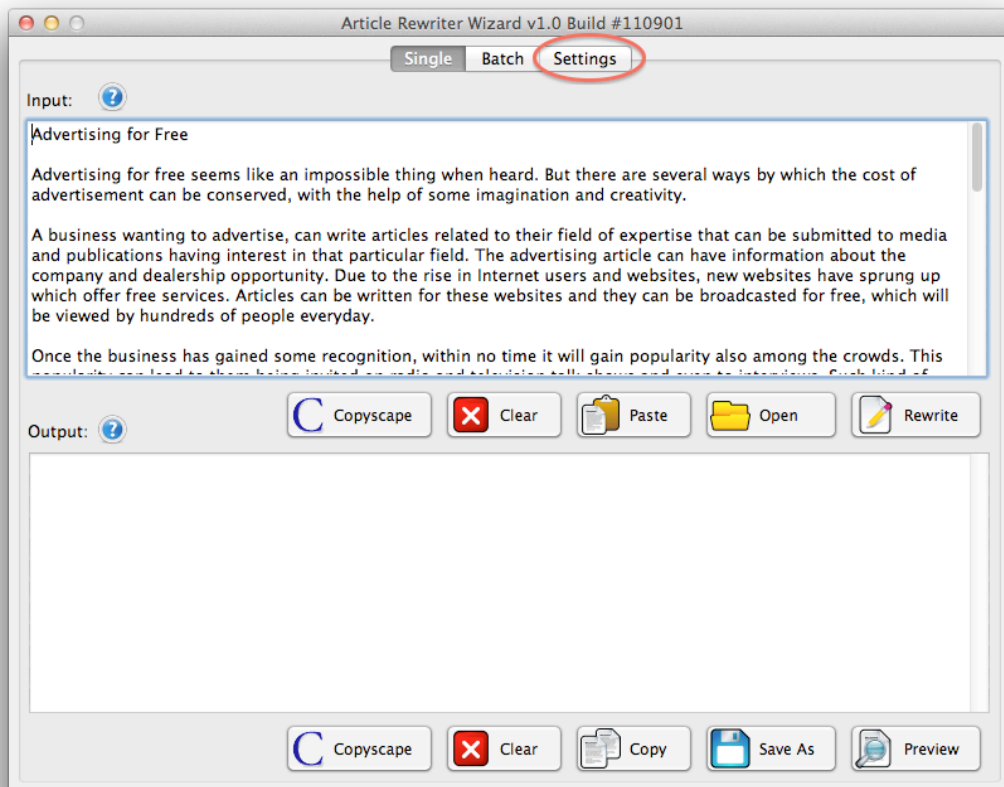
Article Rewriter Wizard v1.0 Build #110901

Single Batch Settings

Input:

Advertising for Free

Advertising for free seems like an impossible thing when heard. But there are several ways by which the cost of advertisement can be conserved, with the help of some imagination and creativity.

A business wanting to advertise, can write articles related to their field of expertise that can be submitted to media and publications having interest in that particular field. The advertising article can have information about the company and dealership opportunity. Due to the rise in Internet users and websites, new websites have sprung up which offer free services. Articles can be written for these websites and they can be broadcasted for free, which will be viewed by hundreds of people everyday.

Once the business has gained some recognition, within no time it will gain popularity also among the crowds. This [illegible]

Copyscape Clear Paste Open Rewrite

Output:

Copyscape Clear Copy Save As Preview